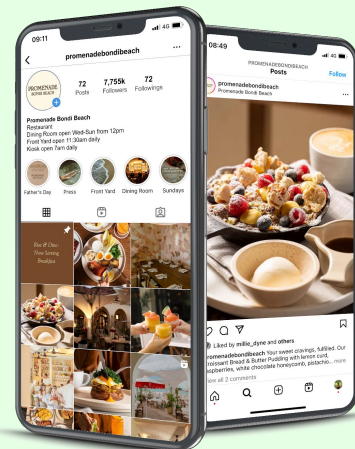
09:11

promenadebondibeach

PROMENADE BONDI BEACH

72 Posts
7,755k Followers
72 Followings

Promenade Bondi Beach
Restaurant
Dining Room open Wed-Sun from 12pm
Front Yard open 11:30am daily
Kiosk open 7am daily

Father's Day
Press
Front Yard
Dining Room
Sundays

Rise & Dine: Now Serving Breakfast

08:49

PROMENADEBONDIBEACH
Posts

promenadebondibeach
Promenade Bondi Beach

Follow

Liked by millie_dyne and others

promenadebondibeach Your sweet cravings, fulfilled. Our Croissant Bread & Butter Pudding with lemon curd, raspberries, white chocolate honeycomb, pistachio... more

View all 2 comments